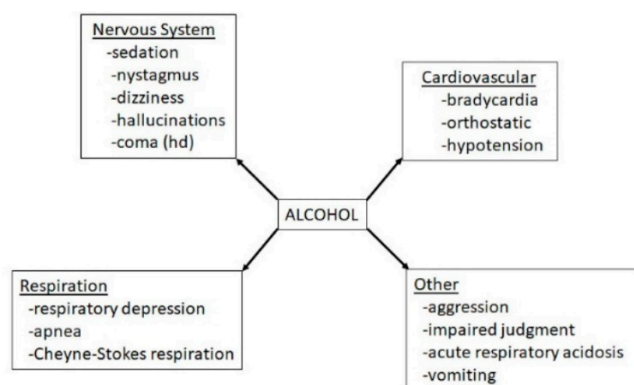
Nervous System
-sedation
-nystagmus
-dizziness
-hallucinations
-coma (hd)

Cardiovascular
-bradycardia
-orthostatic
-hypotension

ALCOHOL

Respiration
-respiratory depression
-apnea
-Cheyne-Stokes respiration

Other
-aggression
-impaired judgment
-acute respiratory acidosis
-vomiting